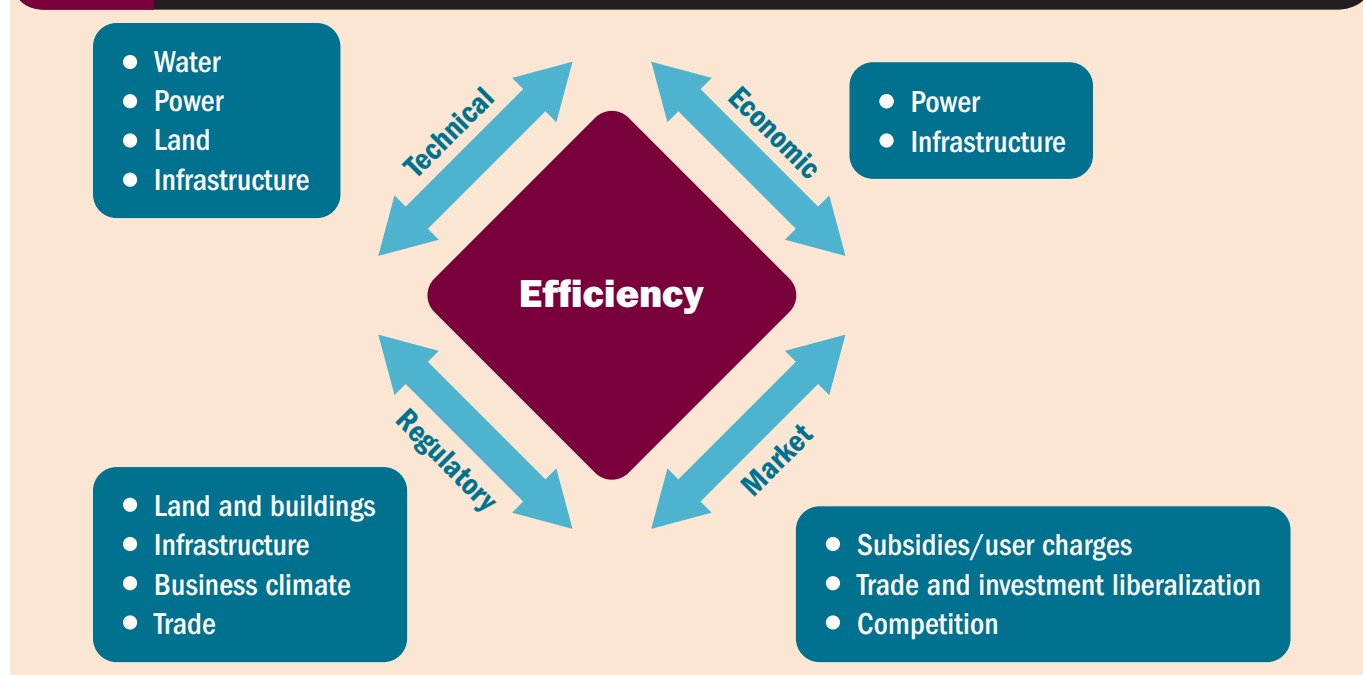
- Water
- Power
- Land
- Infrastructure

Technical

Economic

- Power
- Infrastructure

Efficiency

Regulatory

Market

- Land and buildings
- Infrastructure
- Business climate
- Trade

- Subsidies/user charges
- Trade and investment liberalization
- Competition